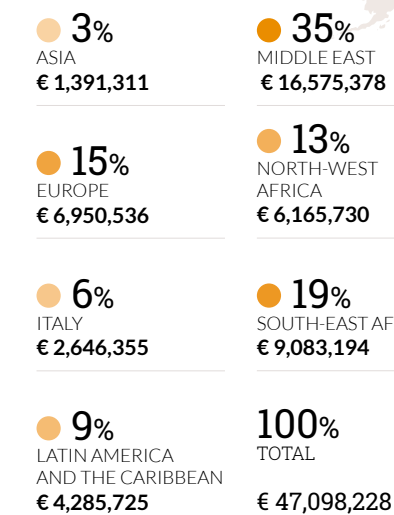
3%
ASIA
€ 1,391,311

35%
MIDDLE EAST
€ 16,575,378

15%
EUROPE
€ 6,950,536

13%
NORTH-WEST AFRICA
€ 6,165,730

6%
ITALY
€ 2,646,355

19%
SOUTH-EAST AF
€ 9,083,194

9%
LATIN AMERICA AND THE CARIBBEAN
€ 4,285,725

100%
TOTAL
€ 47,098,228